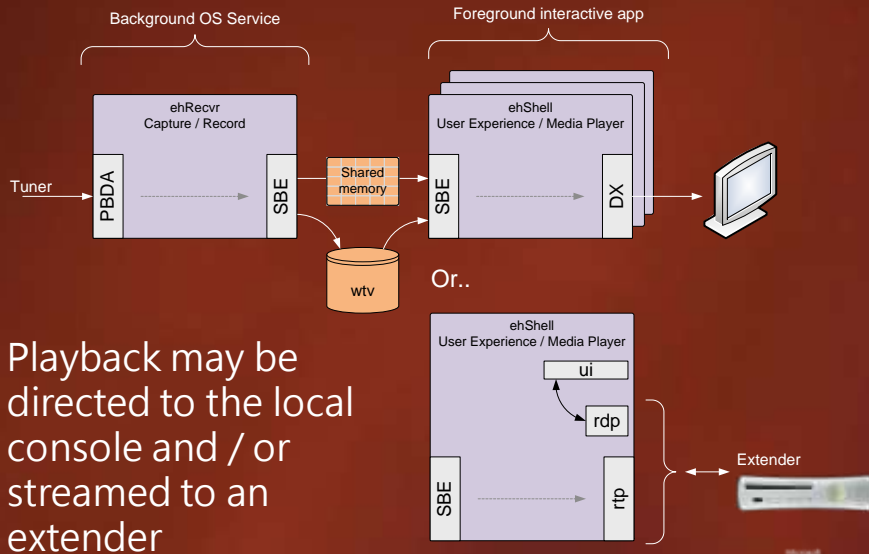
Background OS Service

Foreground interactive app

ehRecvr
Capture / Record

Tuner

PBDA

SBE

Shared memory

ehShell
User Experience / Media Player

SBE

DX

wtv

Or..

ehShell
User Experience / Media Player

ui

rdp

SBE

rtp

Extender

Playback may be directed to the local console and / or streamed to an extender